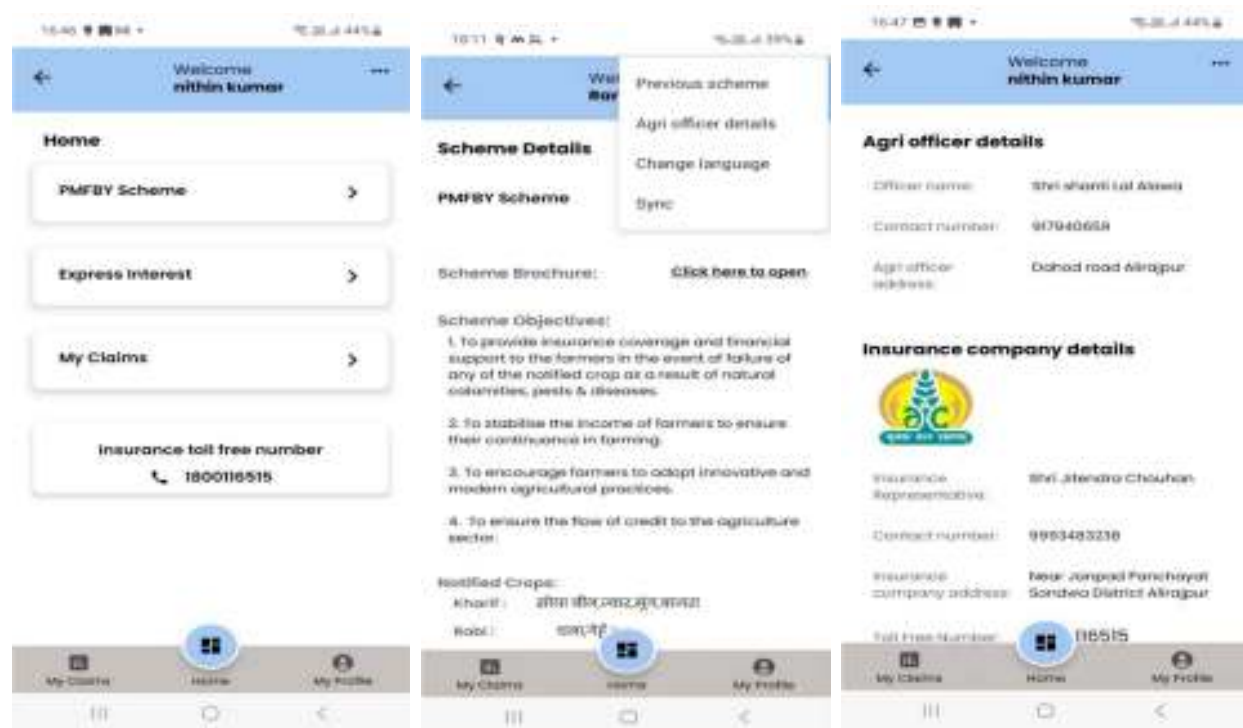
15:46 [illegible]

Welcome
nithin kumar

Home

PMFBY Scheme

Express Interest

My Claims

Insurance toll free number
1800116515

My Claims Home My Profile

16:11 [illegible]

Wel
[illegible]

Previous scheme
Agri officer details
Change language
Sync

Scheme Details

PMFBY Scheme

Scheme Brochure: Click here to open

Scheme Objectives:
1. To provide insurance coverage and financial support to the farmers in the event of failure of any of the notified crop as a result of natural calamities, pests & diseases.

2. To stabilise the income of farmers to ensure their continuance in farming.

3. To encourage farmers to adopt innovative and modern agricultural practices.

4. To ensure the flow of credit to the agriculture sector.

Notified Crops:
Kharif : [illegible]
Rabi : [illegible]

My Claims Home My Profile

16:47 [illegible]

Welcome
nithin kumar

Agri officer details

Officer name: Shri shanti Lal Alawa

Contact number: 917940658

Agri officer address: Dohad road Alirajpur

Insurance company details

Insurance Representative: Shri Jitendra Chouhan

Contact number: 9993483238

Insurance company address: Near Janpad Panchayat Sondwa District Alirajpur

Toll Free Number: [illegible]116515

My Claims Home My Profile